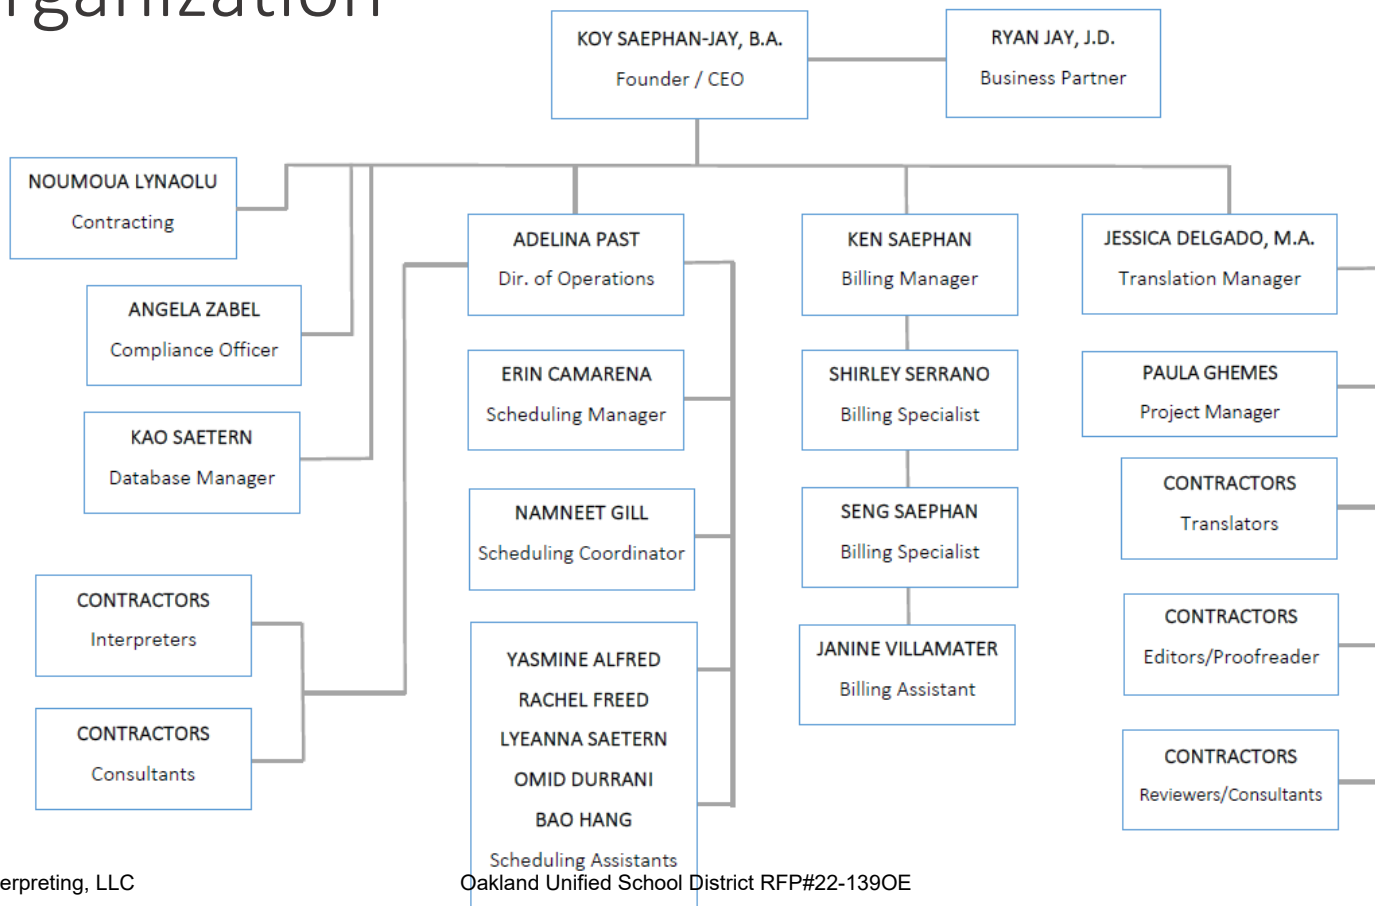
rganization

KOY SAEPHAN-JAY, B.A.
Founder / CEO

RYAN JAY, J.D.
Business Partner

NOUMOUA LYNAOLU
Contracting

ANGELA ZABEL
Compliance Officer

KAO SAETERN
Database Manager

CONTRACTORS
Interpreters

CONTRACTORS
Consultants

ADELINA PAST
Dir. of Operations

ERIN CAMARENA
Scheduling Manager

NAMNEET GILL
Scheduling Coordinator

YASMINE ALFRED
RACHEL FREED
LYEANNA SAETERN
OMID DURRANI
BAO HANG
Scheduling Assistants

KEN SAEPHAN
Billing Manager

SHIRLEY SERRANO
Billing Specialist

SENG SAEPHAN
Billing Specialist

JANINE VILLAMATER
Billing Assistant

JESSICA DELGADO, M.A.
Translation Manager

PAULA GHEMES
Project Manager

CONTRACTORS
Translators

CONTRACTORS
Editors/Proofreader

CONTRACTORS
Reviewers/Consultants

erpreting, LLC
Oakland Unified School District RFP#22-139OE